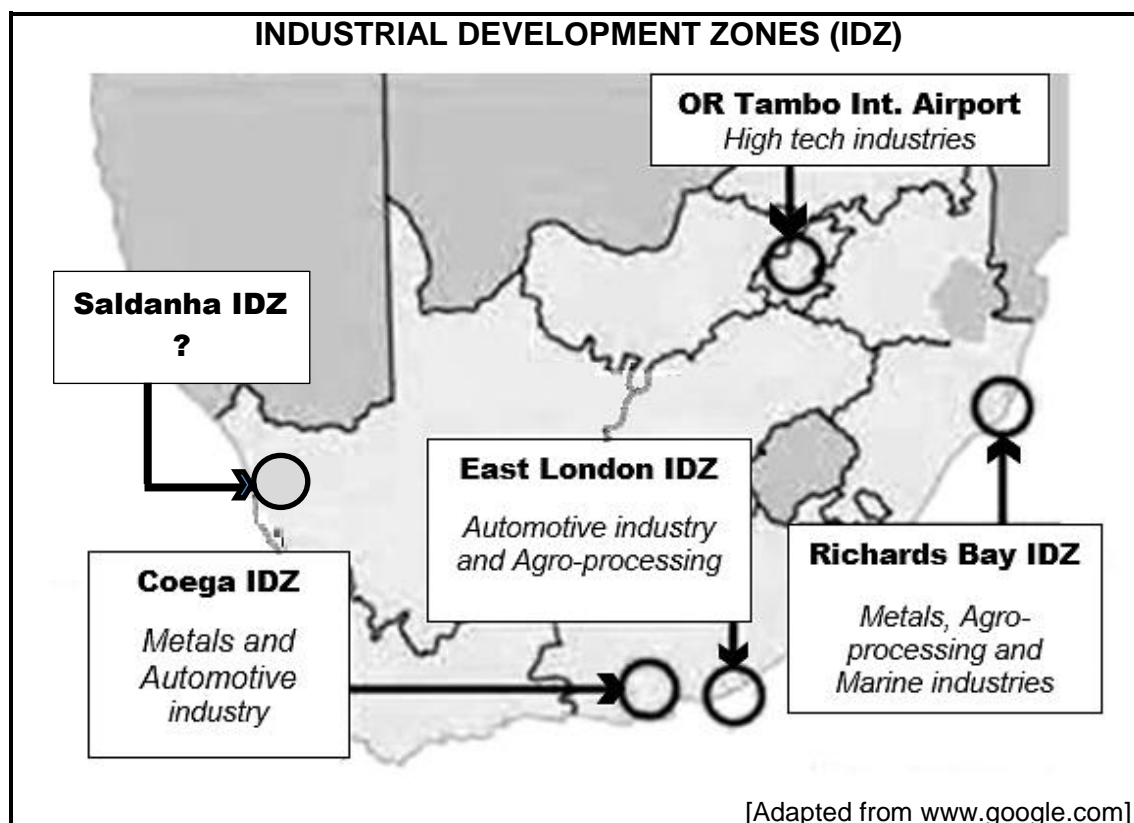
INDUSTRIAL DEVELOPMENT ZONES (IDZ)

OR Tambo Int. Airport
High tech industries

Saldanha IDZ
?

East London IDZ
Automotive industry and Agro-processing

Richards Bay IDZ
Metals, Agro-processing and Marine industries

Coega IDZ
Metals and Automotive industry

[Adapted from www.google.com]